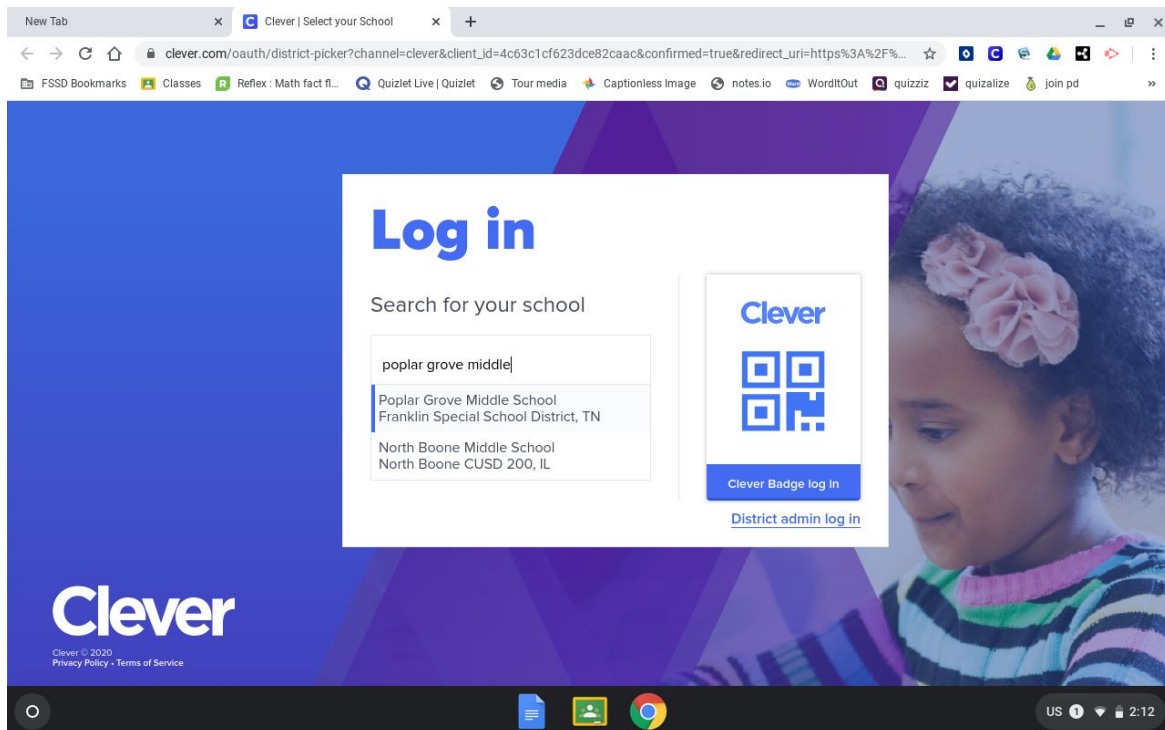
New Tab ×
Clever | Select your School ×
+

clever.com/oauth/district-picker?channel=clever&client_id=4c63c1cf623dce82caac&confirmed=true&redirect_uri=https%3A%2F%...

FSSD Bookmarks   Classes   Reflex : Math fact fl...   Quizlet Live | Quizlet   Tour media   Captionless Image   notes.io   WordItOut   quizziz   quizalize   join pd   »

Log in

Search for your school

poplar grove middle

Poplar Grove Middle School
Franklin Special School District, TN

North Boone Middle School
North Boone CUSD 200, IL

Clever

Clever Badge log in

District admin log in

Clever

Clever © 2020
Privacy Policy • Terms of Service

US 1 2:12